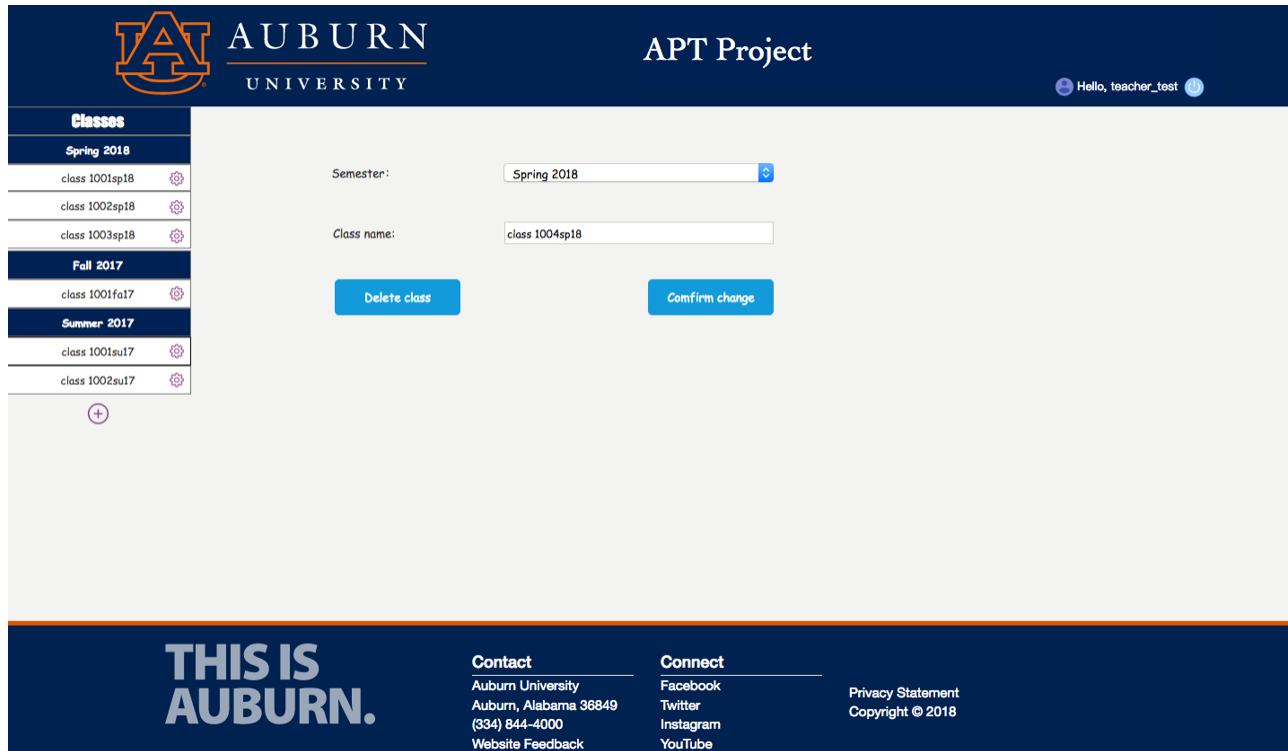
AU AUBURN UNIVERSITY

APT Project

Hello, teacher_test

Classes

Spring 2018

class 1001sp18

class 1002sp18

class 1003sp18

Fall 2017

class 1001fa17

Summer 2017

class 1001su17

class 1002su17

Semester:

Spring 2018

Class name:

class 1004sp18

Delete class

Comfirm change

THIS IS AUBURN.

Contact

Auburn University
Auburn, Alabama 36849
(334) 844-4000
Website Feedback

Connect

Facebook
Twitter
Instagram
YouTube

Privacy Statement
Copyright © 2018